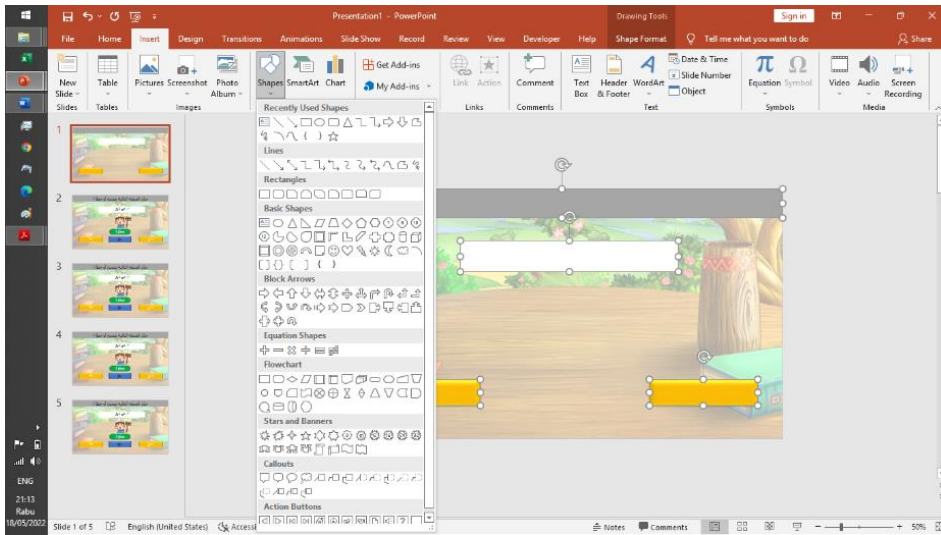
Presentation1 - PowerPoint

Drawing Tools

Sign in

File Home Insert Design Transitions Animations Slide Show Record Review View Developer Help Shape Format Tell me what you want to do Share

New Slide Table Pictures Screenshot Photo Album Shapes SmartArt Chart Get Add-ins My Add-ins Link Action Comment Text Box Header & Footer WordArt Date & Time Slide Number Object Equation Symbol Video Audio Screen Recording

Slides Tables Images Links Comments Text Symbols Media

Recently Used Shapes

Lines

Rectangles

Basic Shapes

Block Arrows

Equation Shapes

Flowchart

Stars and Banners

Callouts

Action Buttons

1

2

3

4

5

ENG

21:13

Rabu

18/05/2022

Slide 1 of 5 English (United States) Accessi

Notes Comments 50%